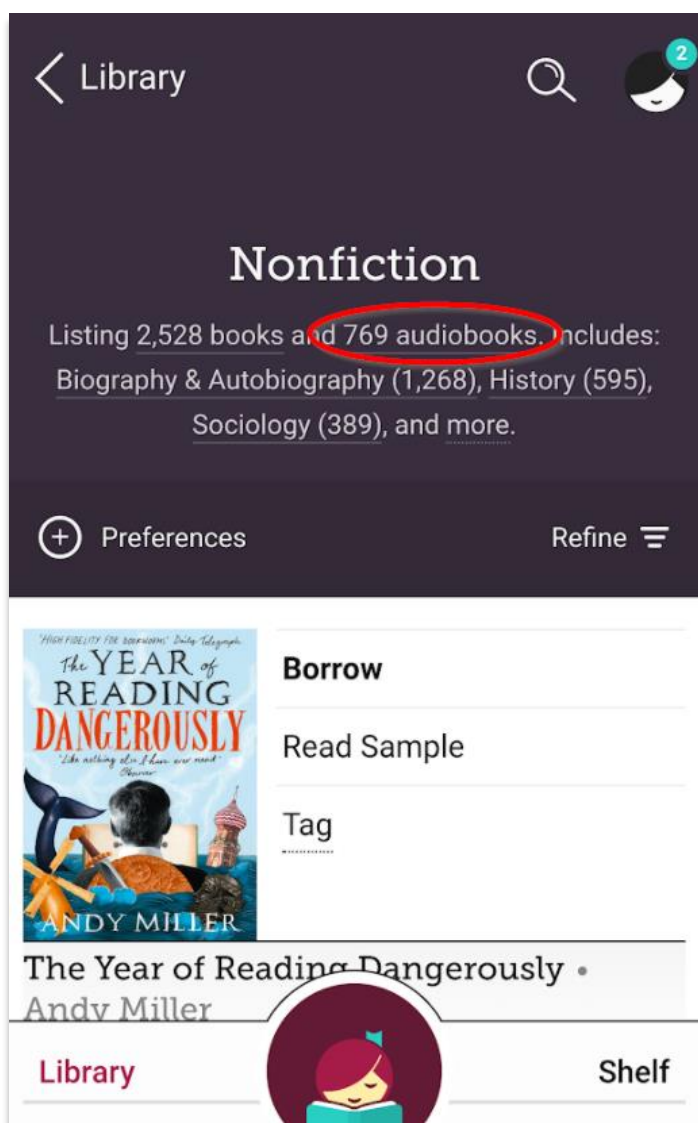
Library

2

Nonfiction

Listing 2,528 books and 769 audiobooks. Includes: Biography & Autobiography (1,268), History (595), Sociology (389), and more.

Preferences

Refine

"HIGH FIDELITY FOR BOOKWORMS" Daily Telegraph

The YEAR of READING DANGEROUSLY

"Like nothing else I have ever read" Observer

ANDY MILLER

Borrow

Read Sample

Tag

The Year of Reading Dangerously •

Andy Miller

Library

Shelf